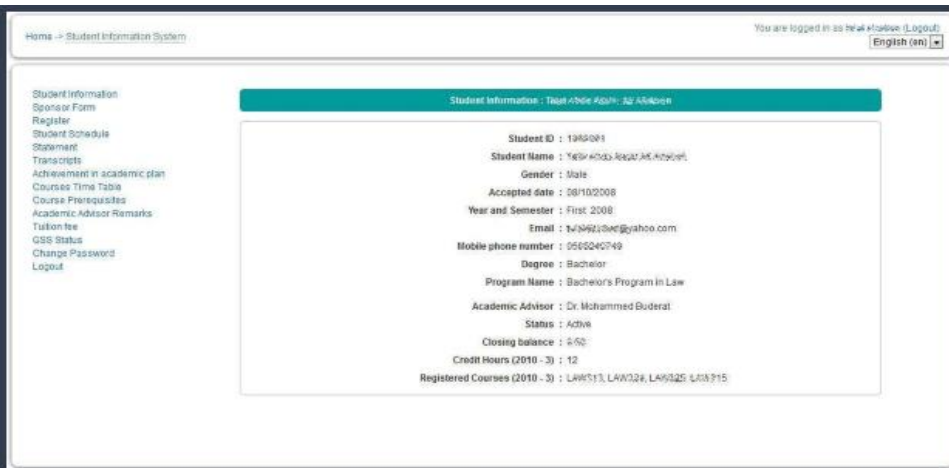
Home -> Student Information System

You are logged in as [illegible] (Logout)
English (en)

Student Information
Sponsor Form
Register
Student Schedule
Statement
Transcripts
Achievement in academic plan
Courses Time Table
Course Prerequisites
Academic Advisor Remarks
Tuition fee
GSS Status
Change Password
Logout

Student Information : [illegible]

Student ID : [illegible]
Student Name : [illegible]
Gender : Male
Accepted date : 08/10/2008
Year and Semester : First 2008
Email : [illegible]@yahoo.com
Mobile phone number : 0505240749
Degree : Bachelor
Program Name : Bachelor's Program in Law
Academic Advisor : Dr. Mohammed Buderat
Status : Active
Closing balance : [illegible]
Credit Hours (2010 - 3) : 12
Registered Courses (2010 - 3) : LAW313, LAW324, LAW325, LAW315